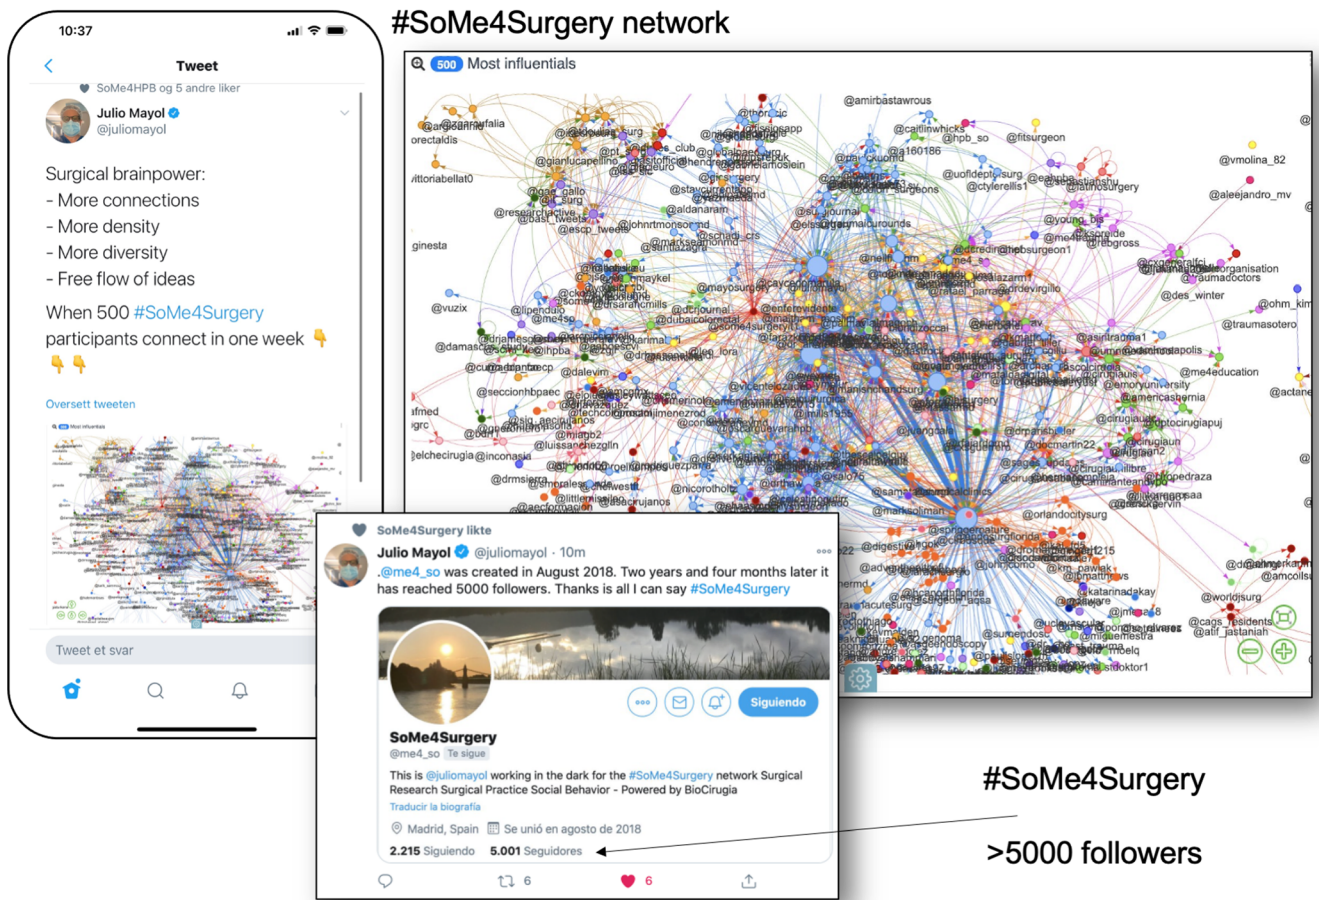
#SoMe4Surgery network

10:37

Tweet

SoMe4HPB og 5 andre liker

Julio Mayol
@juliomayol

Surgical brainpower:
- More connections
- More density
- More diversity
- Free flow of ideas

When 500 #SoMe4Surgery participants connect in one week 👇 👇 👇

Oversett tweeten

Tweet et svar

500 Most influentials

@amirbastawrous
@caitlinwhicks
@hpb_so
@fitsurgeon
@vmolina_82
@aleejandro_mv
@young_bis
@des_winter
@ohm_kim
@traumasotero
@me4education
@vuzix
@damas
@dalevim
@seccionhbpaec
@orlandocitysurg
@marksoliman
@digestive
@worldjsurg
@cags_residents
@atif_jastaniah
@katarinadakay
@miguemestra
@nicorotholtz
@drmsierra
@elchecirugia
@inconasia
@luissanchezgln
@escp_tweets
@research
@aldanaram
@stavcurrentsurg
@argentina
@gianlucapellino
@americasnernia
@emorvuniversity
@cirugiauji
@docmartin22
@ostcirugiapuj
@pedraza
@vicentelezzo
@uofldeptsurg
@cytlerellis1
@dubaicollege
@mayosurgery
@mjmf
@jimmy8
@samstsurgeoll
@johncomo
@doktor1
@fulldoctors
orectaldis
vittoriabellat0
ginesta
afmed
igrc
@chelsea

SoMe4Surgery likte

Julio Mayol @juliomayol · 10m
.@me4_so was created in August 2018. Two years and four months later it has reached 5000 followers. Thanks is all I can say #SoMe4Surgery

Siguiendo

SoMe4Surgery
@me4_so Te sigue

This is @juliomayol working in the dark for the #SoMe4Surgery network Surgical Research Surgical Practice Social Behavior - Powered by BioCirugia

Traducir la biografía

Madrid, Spain Se unió en agosto de 2018

2.215 Siguiendo 5.001 Seguidores

6 6

#SoMe4Surgery

>5000 followers